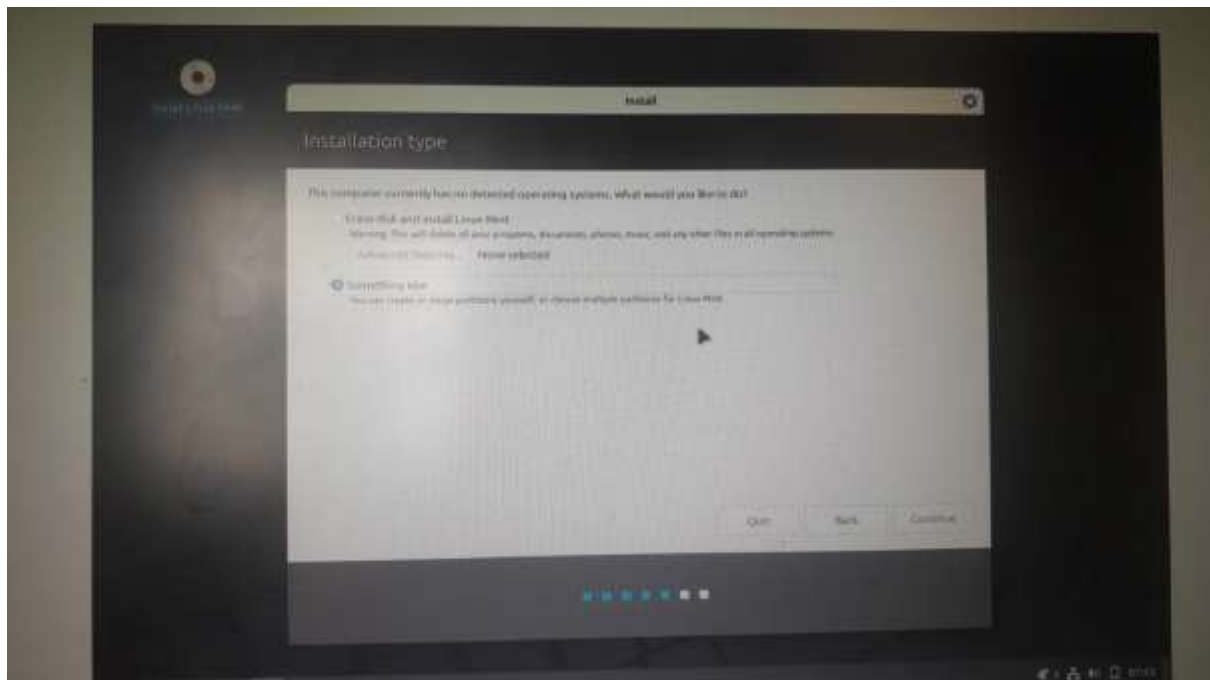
Install Linux Mint

Install

Installation type

This computer currently has no detected operating systems. What would you like to do?

Erase disk and install Linux Mint

Warning: This will delete all your programs, documents, photos, music, and any other files in all operating systems.

Advanced features... None selected

Something else

You can create or resize partitions yourself, or choose multiple partitions for Linux Mint.

Quit Back Continue

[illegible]